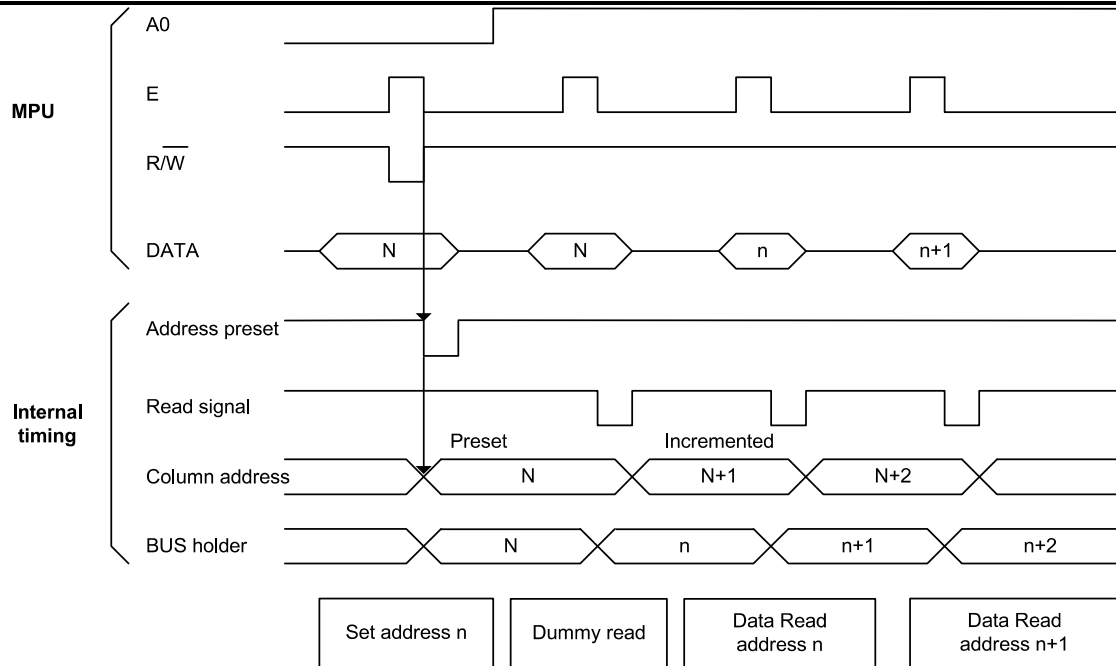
MPU

A0

E

$R/\overline{W}$

DATA

N

N

n

n+1

Internal timing

Address preset

Read signal

Preset

Incremented

Column address

N

N+1

N+2

BUS holder

N

n

n+1

n+2

Set address n

Dummy read

Data Read address n

Data Read address n+1